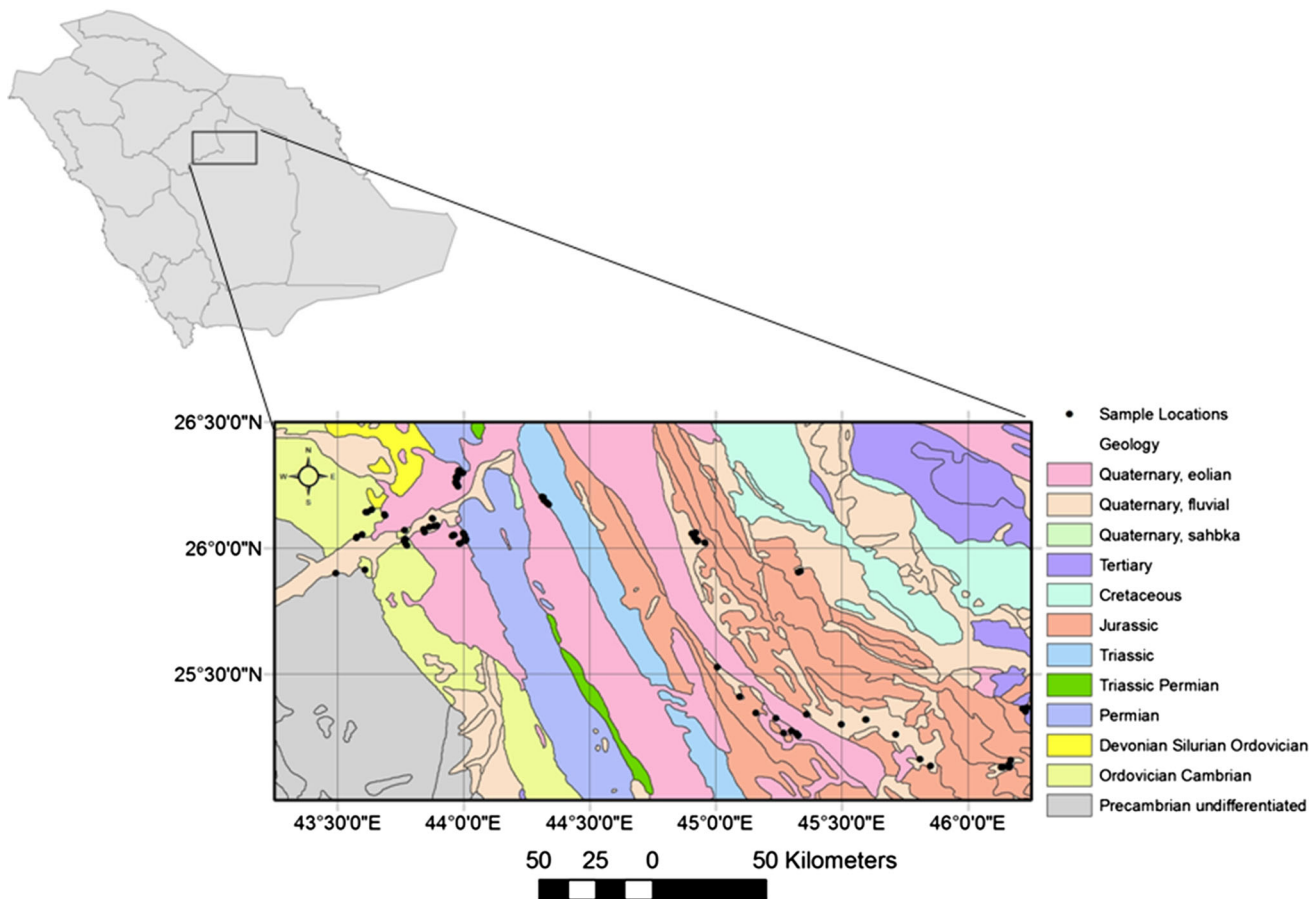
26°30'0"N
26°0'0"N
25°30'0"N
N
W
E
S
43°30'0"E
44°0'0"E
44°30'0"E
45°0'0"E
45°30'0"E
46°0'0"E

Sample Locations
Geology
Quaternary, eolian
Quaternary, fluvial
Quaternary, sahbka
Tertiary
Cretaceous
Jurassic
Triassic
Triassic Permian
Permian
Devonian Silurian Ordovician
Ordovician Cambrian
Precambrian undifferentiated

50 25 0 50 Kilometers